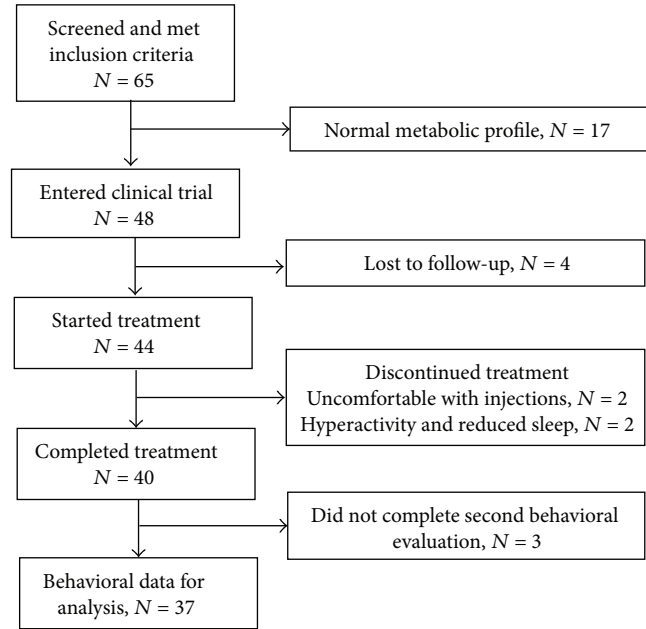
Screened and met inclusion criteria
$N = 65$

Normal metabolic profile, $N = 17$

Entered clinical trial
$N = 48$

Lost to follow-up, $N = 4$

Started treatment
$N = 44$

Discontinued treatment
Uncomfortable with injections, $N = 2$
Hyperactivity and reduced sleep, $N = 2$

Completed treatment
$N = 40$

Did not complete second behavioral evaluation, $N = 3$

Behavioral data for analysis, $N = 37$